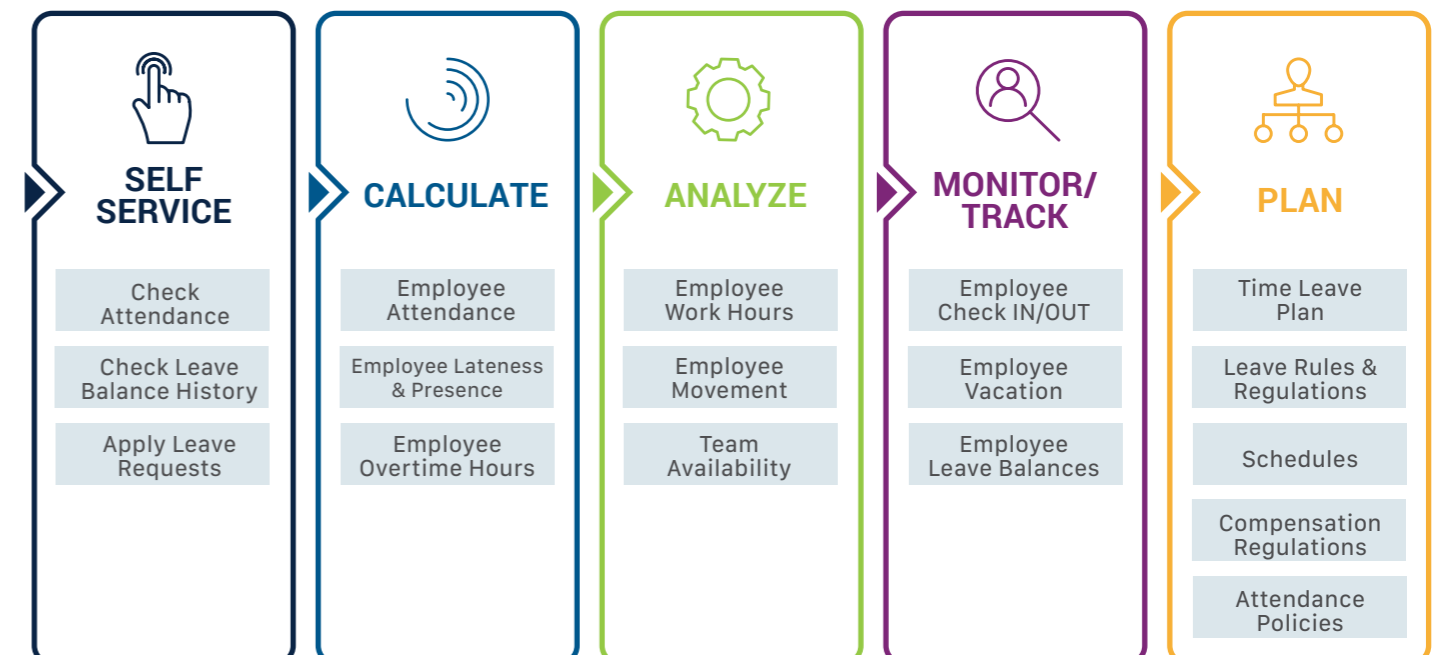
SELF SERVICE

Check Attendance

Check Leave Balance History

Apply Leave Requests

CALCULATE

Employee Attendance

Employee Lateness & Presence

Employee Overtime Hours

ANALYZE

Employee Work Hours

Employee Movement

Team Availability

MONITOR/ TRACK

Employee Check IN/OUT

Employee Vacation

Employee Leave Balances

PLAN

Time Leave Plan

Leave Rules & Regulations

Schedules

Compensation Regulations

Attendance Policies